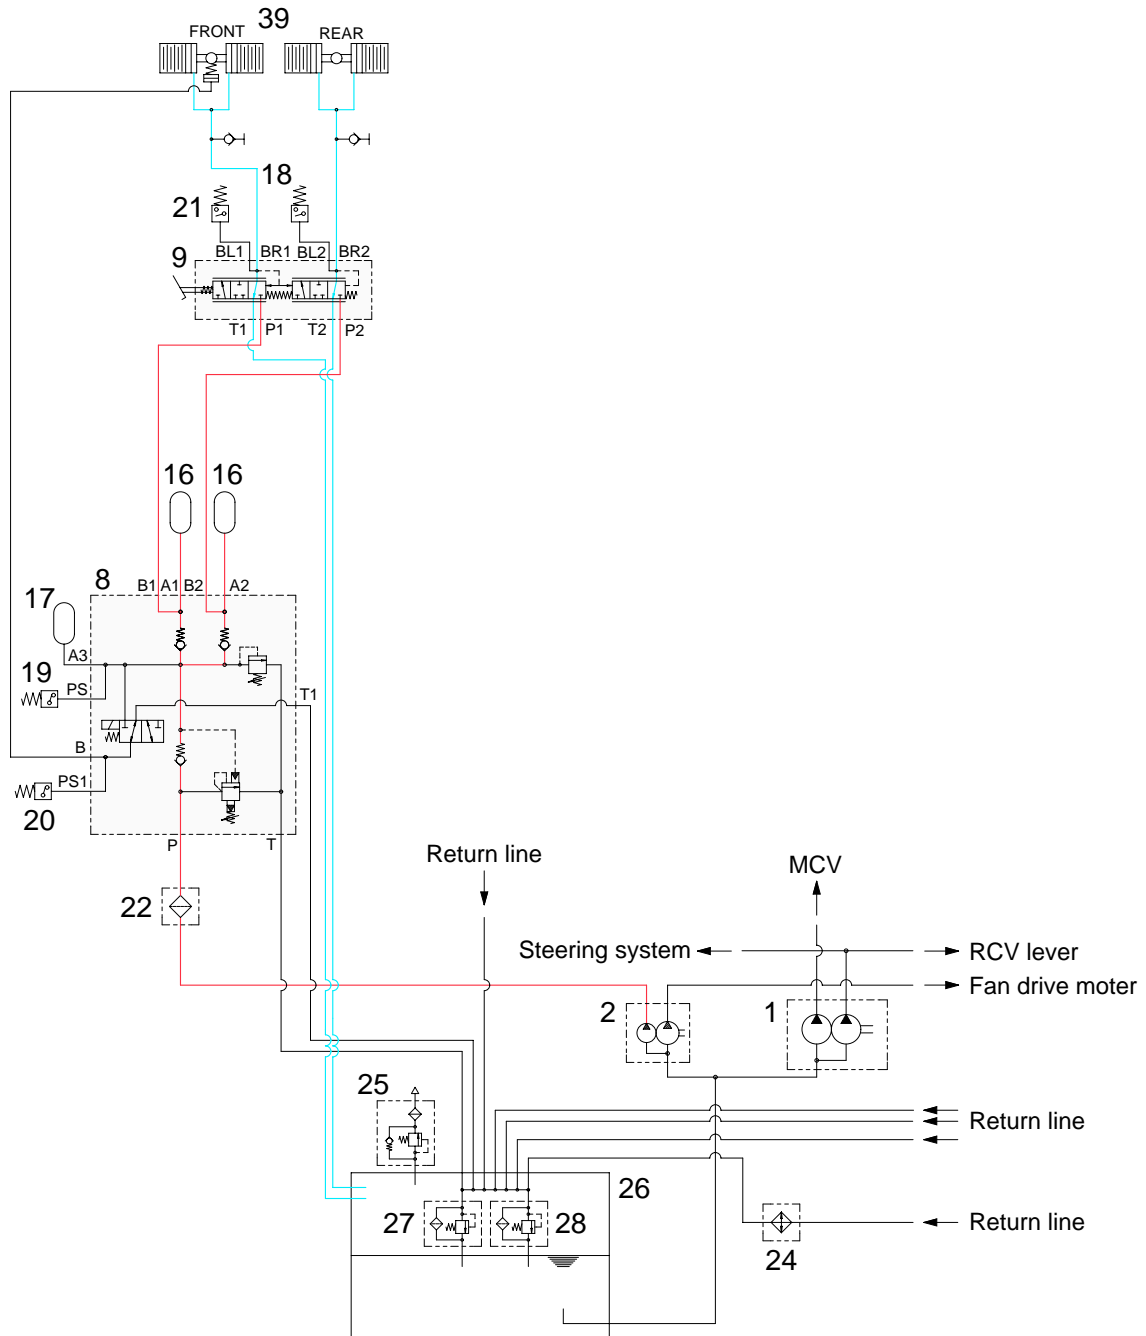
FRONT 39 REAR

18
21
BL1 BR1 BL2 BR2
9
T1 P1 T2 P2

16 16

8
B1 A1 B2 A2
17
A3
19
PS
T1
B
PS1
20
P T

Return line
MCV
22
Steering system
RCV lever
Fan drive moter
2
1

25
Return line
26
27 28
Return line
24